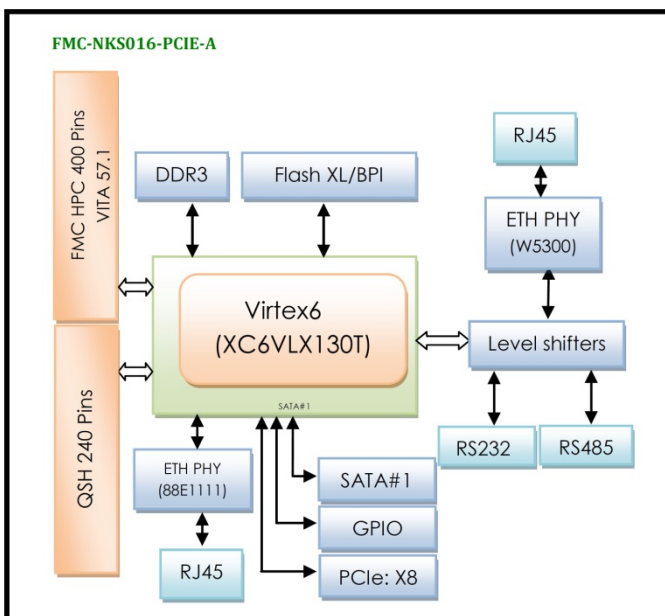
FMC-NKS016-PCIE-A

FMC HPC 400 Pins
VITA 57.1

QSH 240 Pins

DDR3

Flash XL/BPI

RJ45

ETH PHY
(W5300)

Virtex6
(XC6VLX130T)

SATA#1

Level shifters

RS232

RS485

ETH PHY
(88E1111)

SATA#1

GPIO

RJ45

PCIe: X8